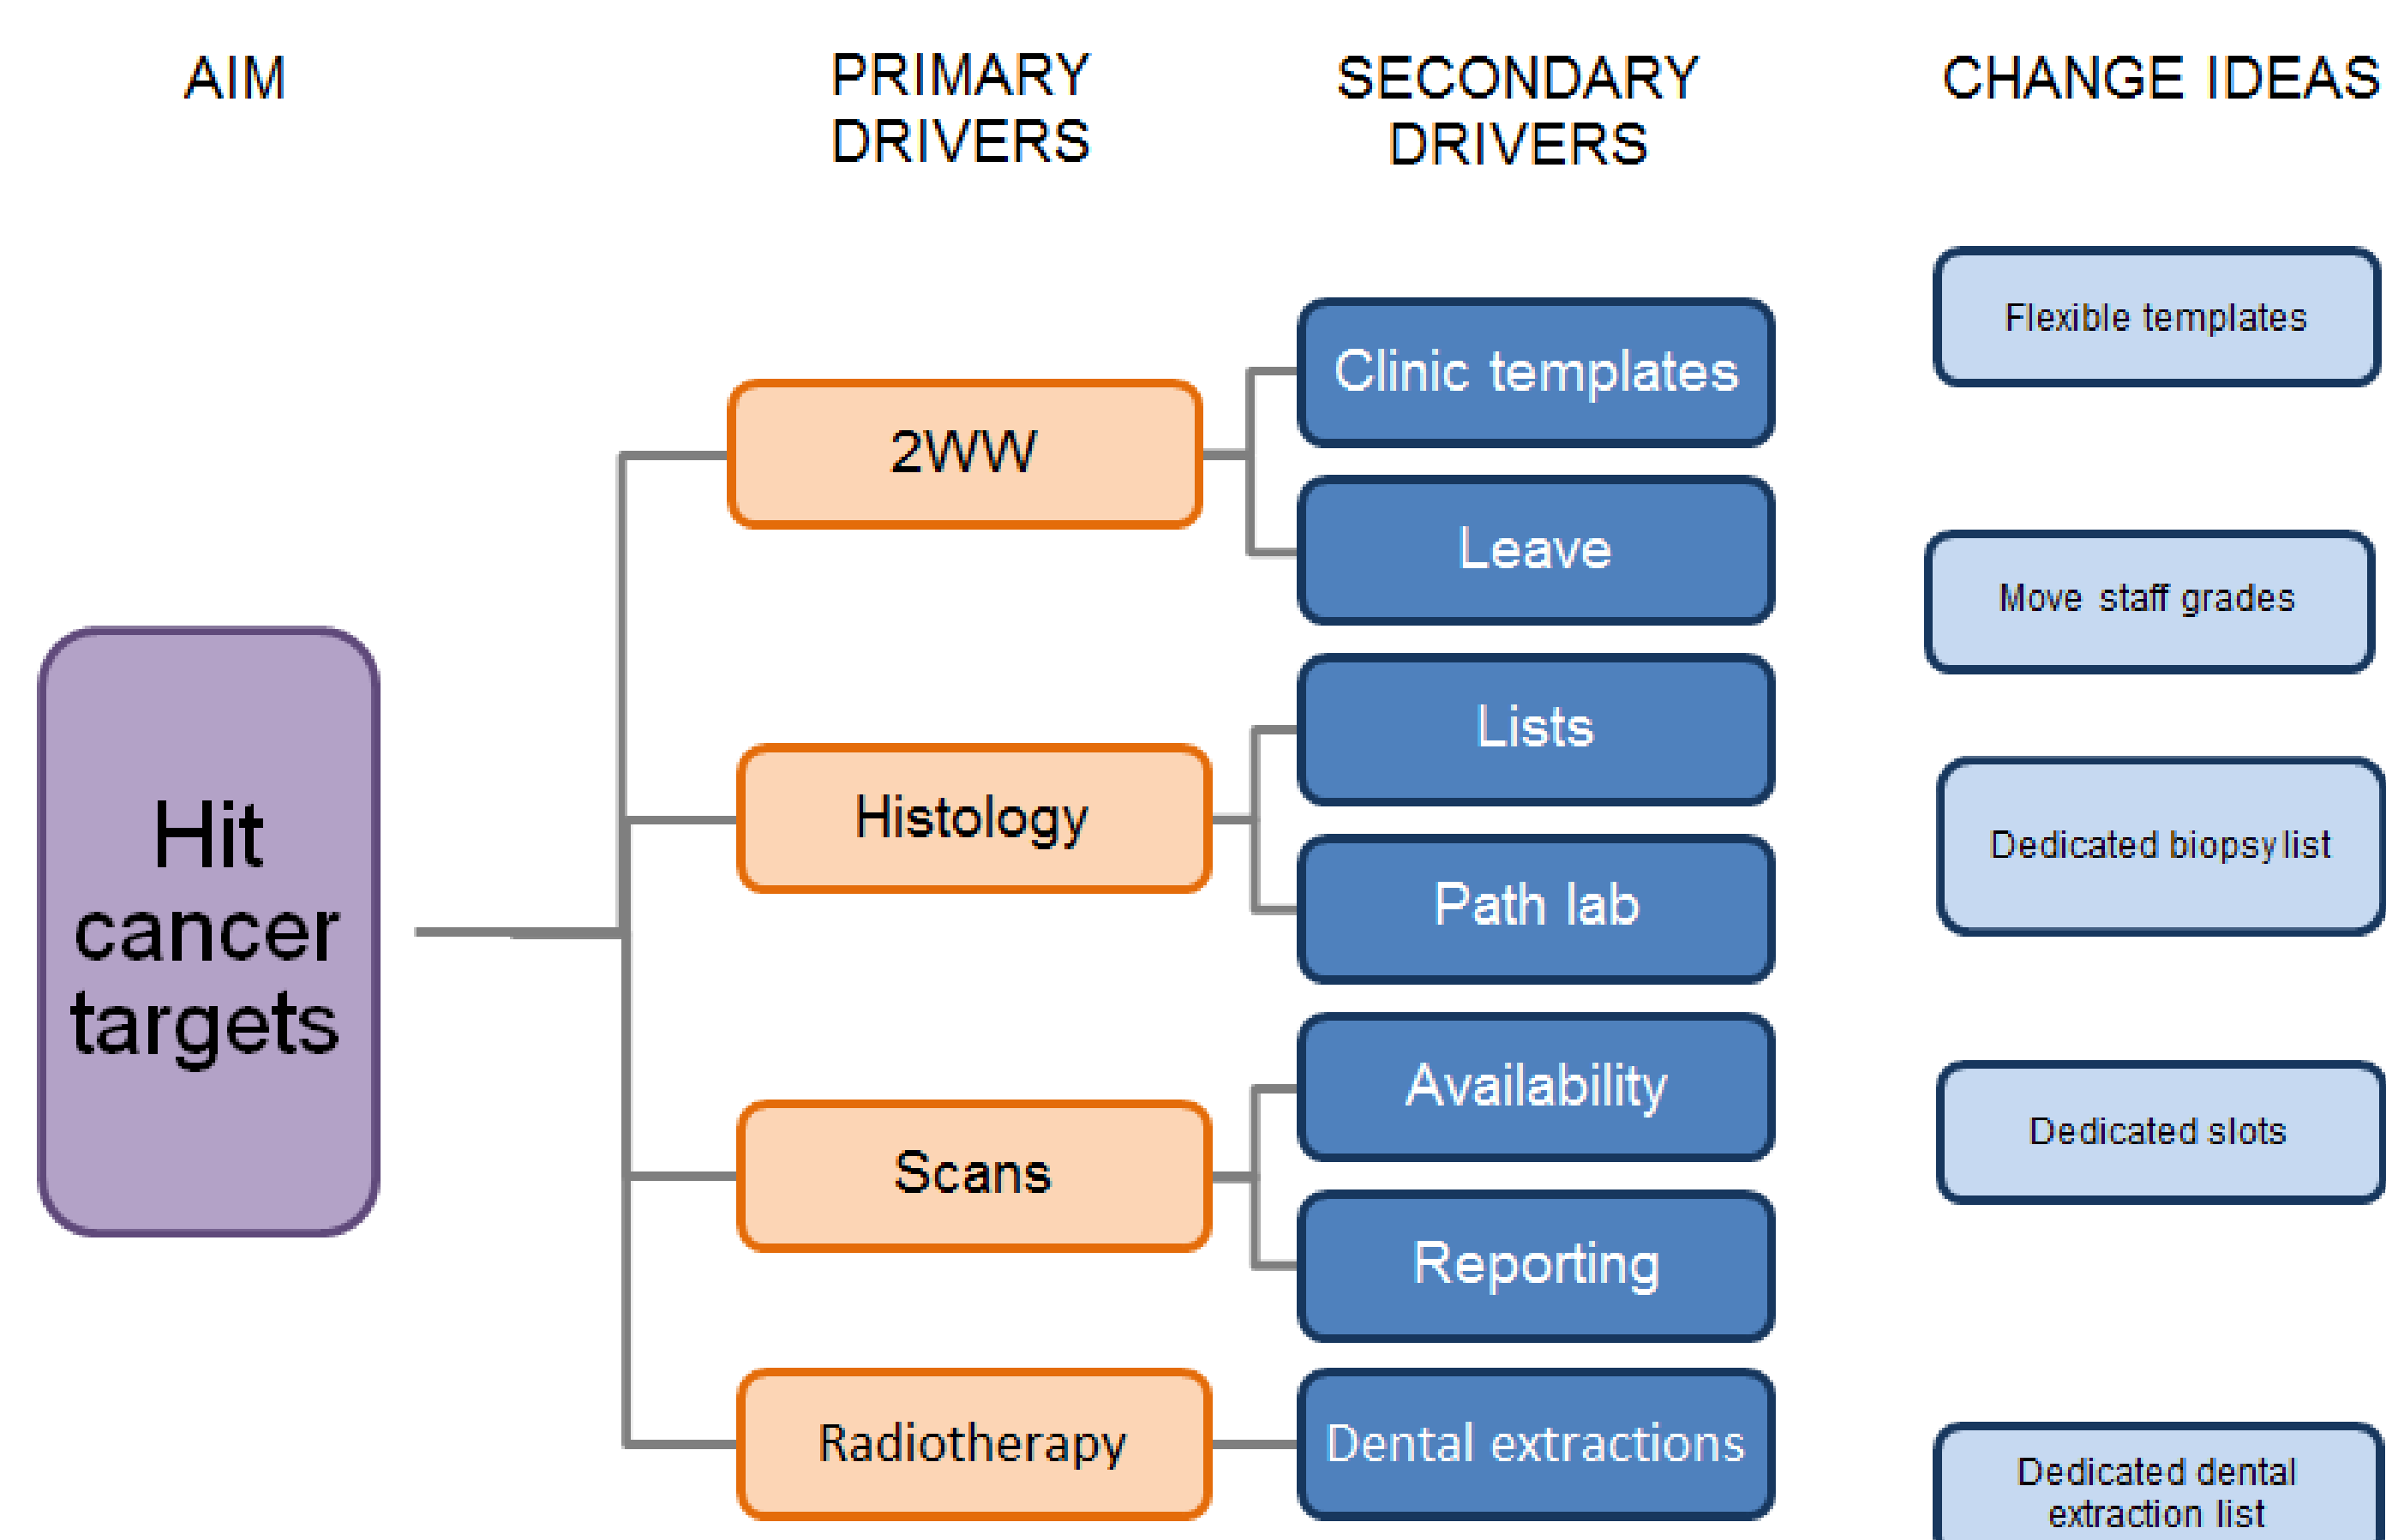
AIM

PRIMARY DRIVERS

SECONDARY DRIVERS

CHANGE IDEAS

Hit cancer targets

2WW

Histology

Scans

Radiotherapy

Clinic templates

Leave

Lists

Path lab

Availability

Reporting

Dental extractions

Flexible templates

Move staff grades

Dedicated biopsy list

Dedicated slots

Dedicated dental extraction list